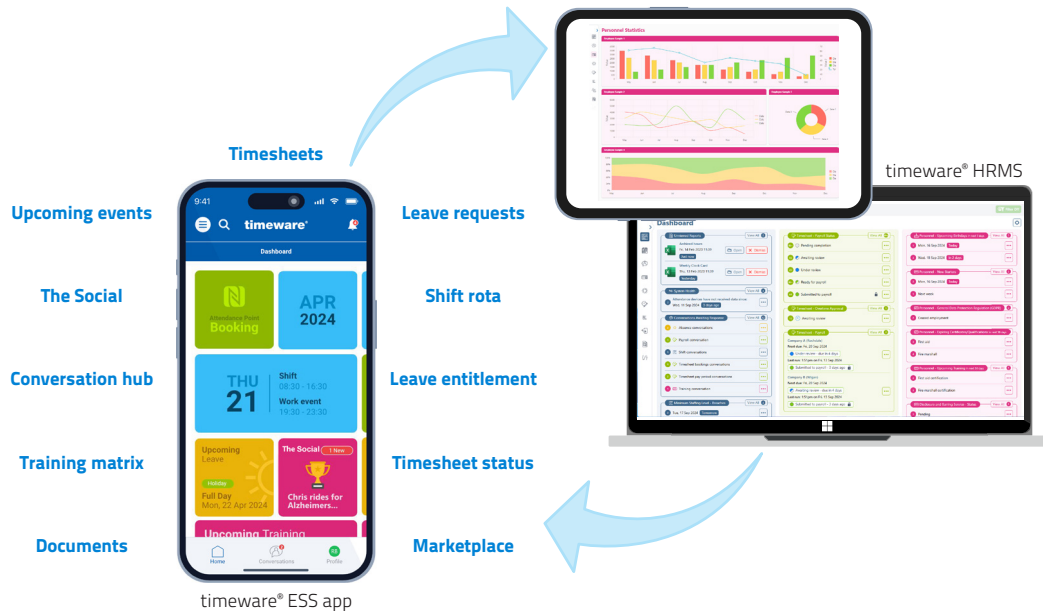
Timesheets

Upcoming events

The Social

Conversation hub

Training matrix

Documents

Leave requests

Shift rota

Leave entitlement

Timesheet status

Marketplace

9:41

timeware®

Dashboard

Attendance Point Booking

APR 2024

THU 21

Shift 08:30 - 16:30

Work event 19:30 - 23:30

Upcoming Leave

Holiday

Full Day Mon, 22 Apr 2024

The Social

1 New

Chris rides for Alzheimers...

Upcoming Training

Home

Conversations

Profile

timeware® ESS app

Personal Statistics

timeware® HRMS

Dashboard